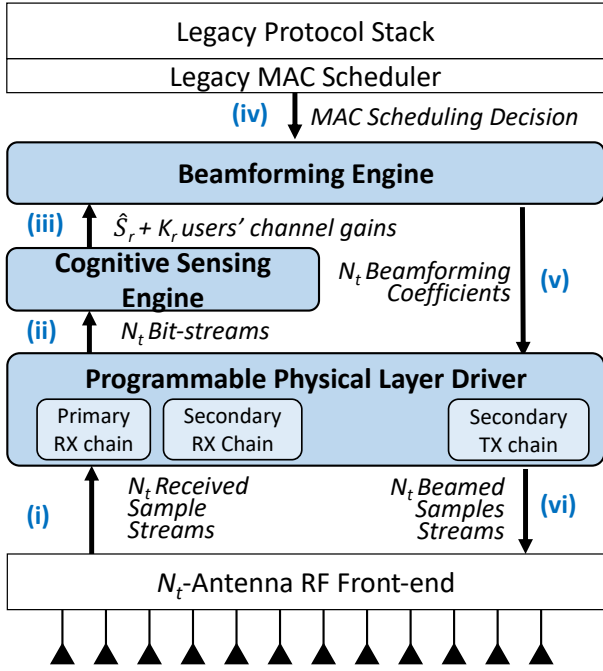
Legacy Protocol Stack

Legacy MAC Scheduler

(iv) MAC Scheduling Decision

Beamforming Engine

(iii) $\hat{S}_r + K_r$ users' channel gains

Cognitive Sensing Engine

$N_t$ Beamforming Coefficients

(v)

(ii) $N_t$ Bit-streams

Programmable Physical Layer Driver

Primary RX chain

Secondary RX Chain

Secondary TX chain

(i) $N_t$ Received Sample Streams

$N_t$ Beamed Samples Streams (vi)

$N_t$-Antenna RF Front-end